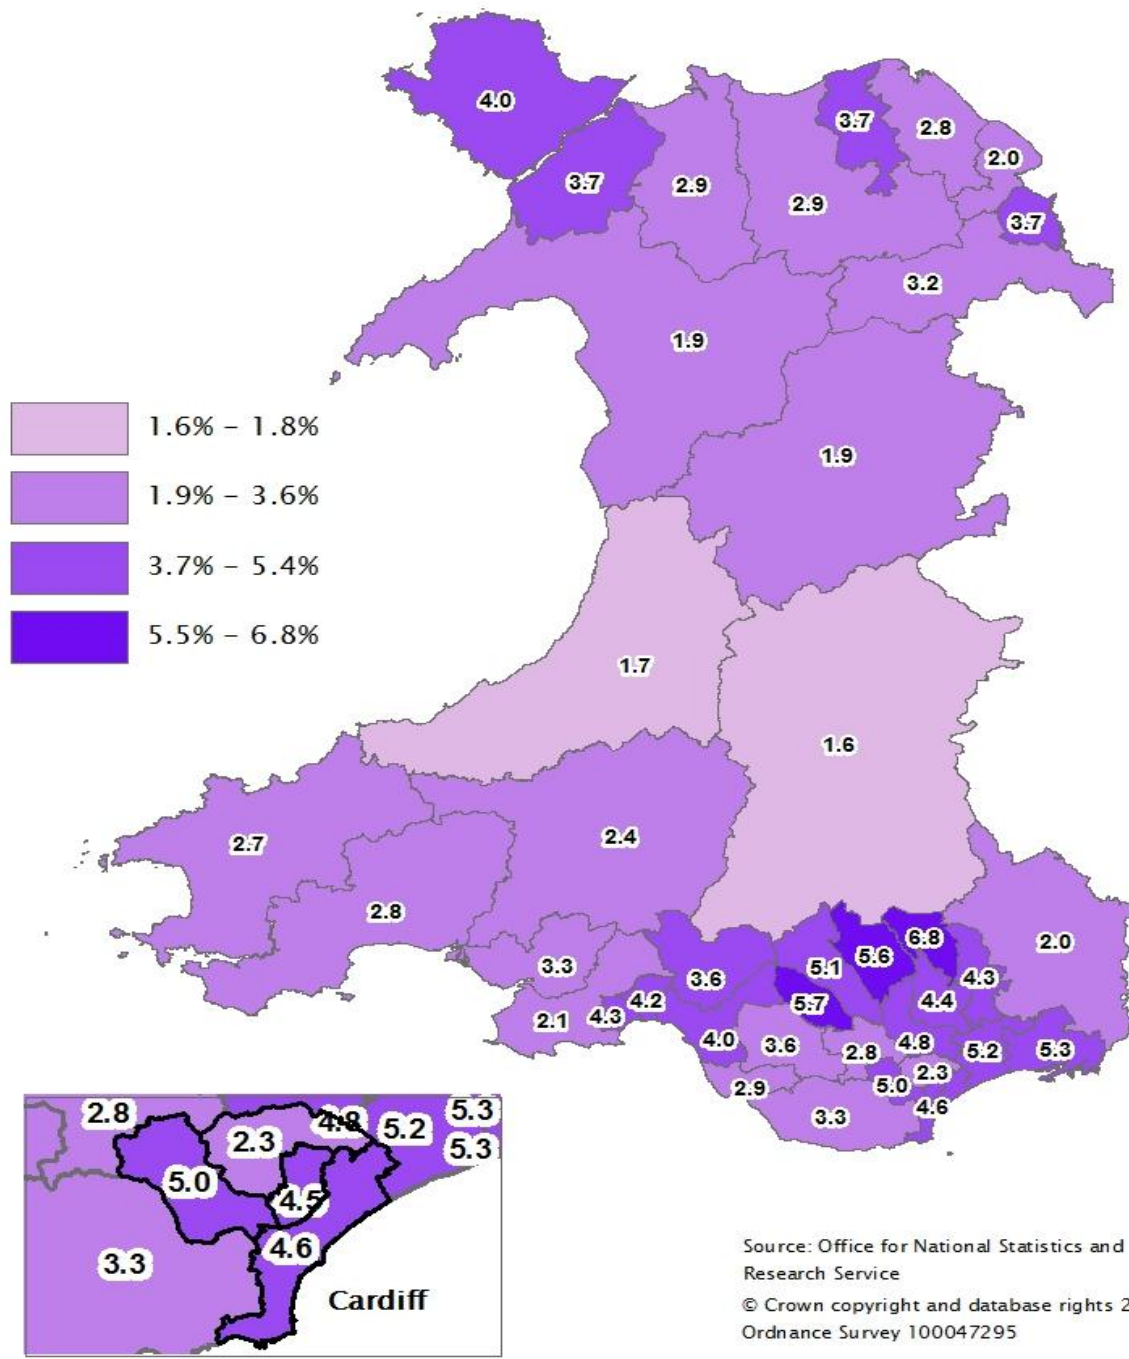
4.0
3.7
2.9
2.9
3.7
2.8
2.0
3.7
3.2
1.9

1.6% - 1.8%
1.9% - 3.6%
3.7% - 5.4%
5.5% - 6.8%

1.9
1.7
1.6
2.7
2.4
2.8
3.3
2.1
4.3
4.2
3.6
5.1
5.6
6.8
2.0
4.3
5.7
4.4
4.0
3.6
2.8
4.8
5.2
5.3
2.3
5.0
2.9
4.6
3.3

2.8
2.3
4.8
5.2
5.3
5.3
5.0
4.5
4.6
3.3
Cardiff

Source: Office for National Statistics and Research Service
© Crown copyright and database rights 2 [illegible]
Ordnance Survey 100047295